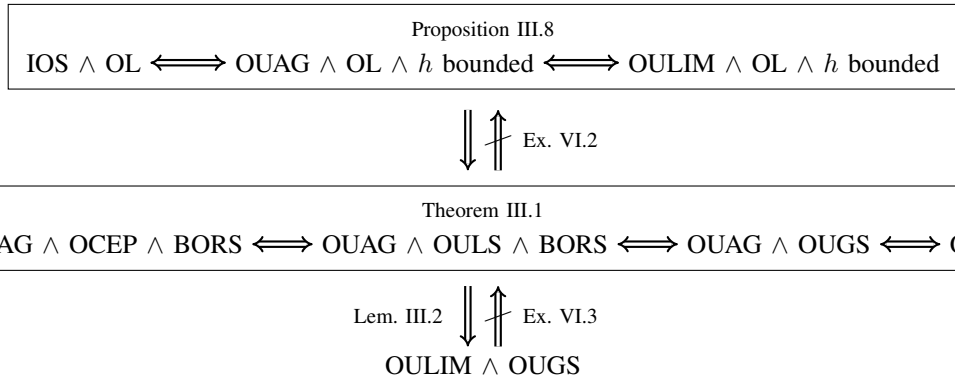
Proposition III.8

IOS $\wedge$ OL $\Longleftrightarrow$ OUAG $\wedge$ OL $\wedge$ $h$ bounded $\Longleftrightarrow$ OULIM $\wedge$ OL $\wedge$ $h$ bounded

$\Downarrow$ $\not\Uparrow$ Ex. VI.2

Theorem III.1

AG $\wedge$ OCEP $\wedge$ BORS $\Longleftrightarrow$ OUAG $\wedge$ OULS $\wedge$ BORS $\Longleftrightarrow$ OUAG $\wedge$ OUGS $\Longleftrightarrow$ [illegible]

Lem. III.2 $\Downarrow$ $\not\Uparrow$ Ex. VI.3

OULIM $\wedge$ OUGS